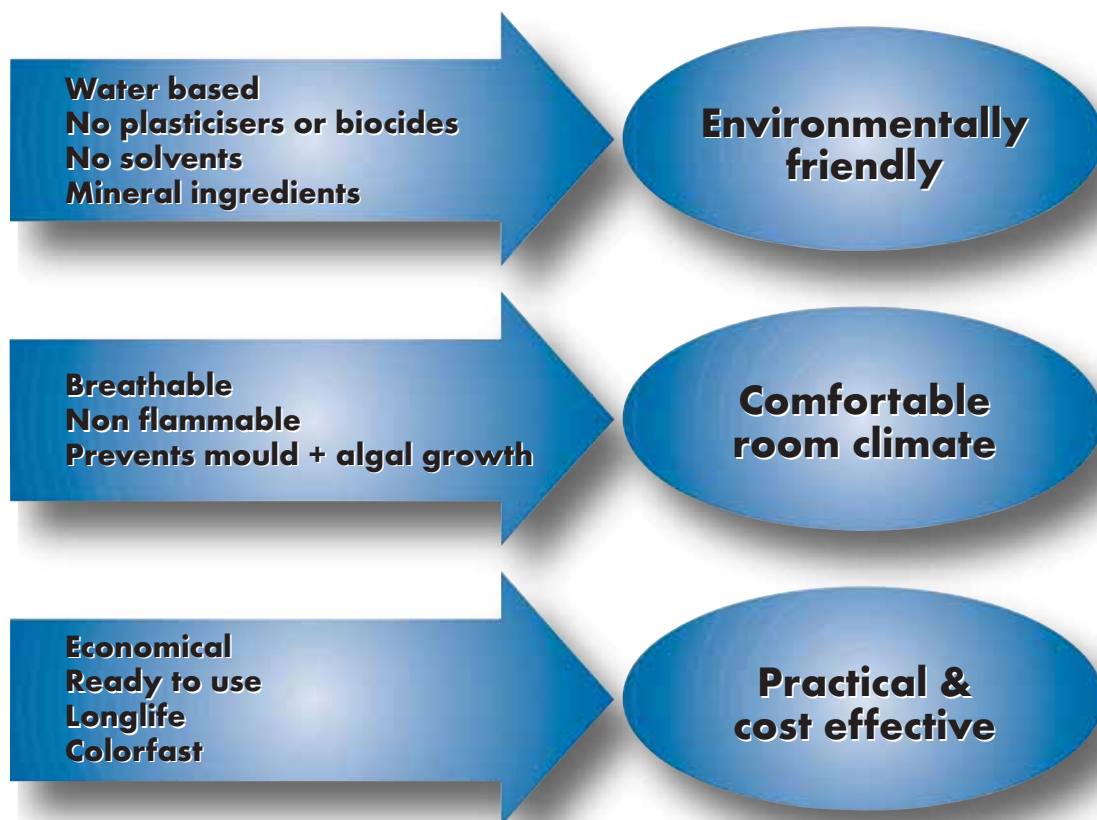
Water based
No plasticisers or biocides
No solvents
Mineral ingredients

Environmentally friendly

Breathable
Non flammable
Prevents mould + algal growth

Comfortable room climate

Economical
Ready to use
Longlife
Colorfast

Practical & cost effective